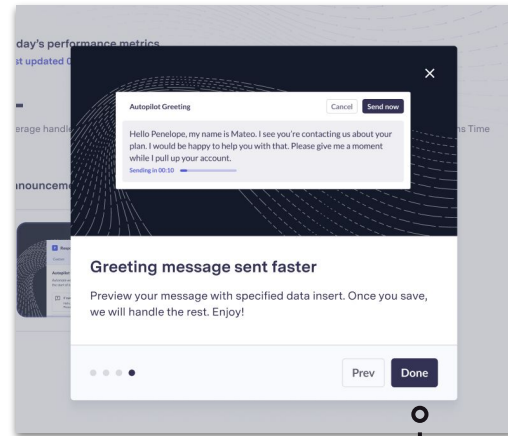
day's performance metrics
st updated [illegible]

–
erage handle

ns Time

nnounceme

Autopilot Greeting

Cancel

Send now

Hello Penelope, my name is Mateo. I see you're contacting us about your plan. I would be happy to help you with that. Please give me a moment while I pull up your account.

Sending in 00:10

×

Greeting message sent faster

Preview your message with specified data insert. Once you save, we will handle the rest. Enjoy!

Prev

Done